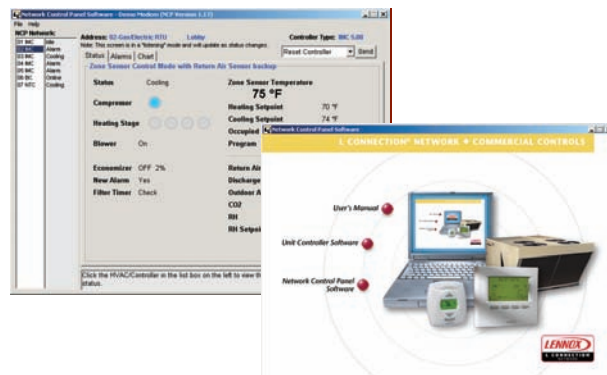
Network Control Panel Software - Demo Modem (NCP Version 1.17)
File Help
NCP Network:

| | |
|---|---|
| 01 MC | Idle |
| 02 MC | Alarm |
| 03 MC | Cooling |
| 04 MC | Alarm |
| 05 MC | Alarm |
| 06 RC | Online |
| 07 NTC | Cooling |

Address: 02-Gas/Electric RTU Lobby
Controller Type: IMC 5.00
Note: This screen is in a "listening" mode and will update as status changes.
Reset Controller
Send
Status Alarms Chart
- Zone Sensor Control Mode with Return Air Sensor backup
Status Cooling
Compressor
Heating Stage
Blower On
Economizer OFF 2%
New Alarm Yes
Filter Timer Check
Zone Sensor Temperature
75 °F
Heating Setpoint 70 °F
Cooling Setpoint 74 °F
Occupied
Program
Return Air
Discharge
Outdoor A
CO2
RH
RH Setpoi
Click the HVAC/Controller in the list box on the left to view the status.

Network Control Panel Software
L CONNECTION® NETWORK ◆ COMMERCIAL CONTROLS
User's Manual
Unit Controller Software
Network Control Panel Software
LENNOX
L CONNECTION